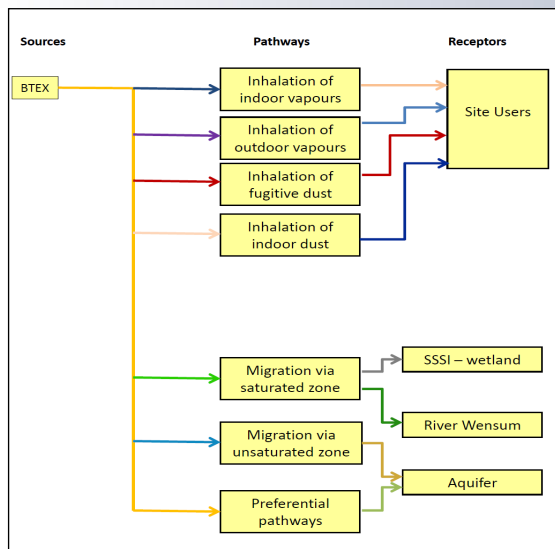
Sources

Pathways

Receptors

BTEX

Inhalation of indoor vapours

Inhalation of outdoor vapours

Inhalation of fugitive dust

Inhalation of indoor dust

Site Users

Migration via saturated zone

Migration via unsaturated zone

Preferential pathways

SSSI – wetland

River Wensum

Aquifer